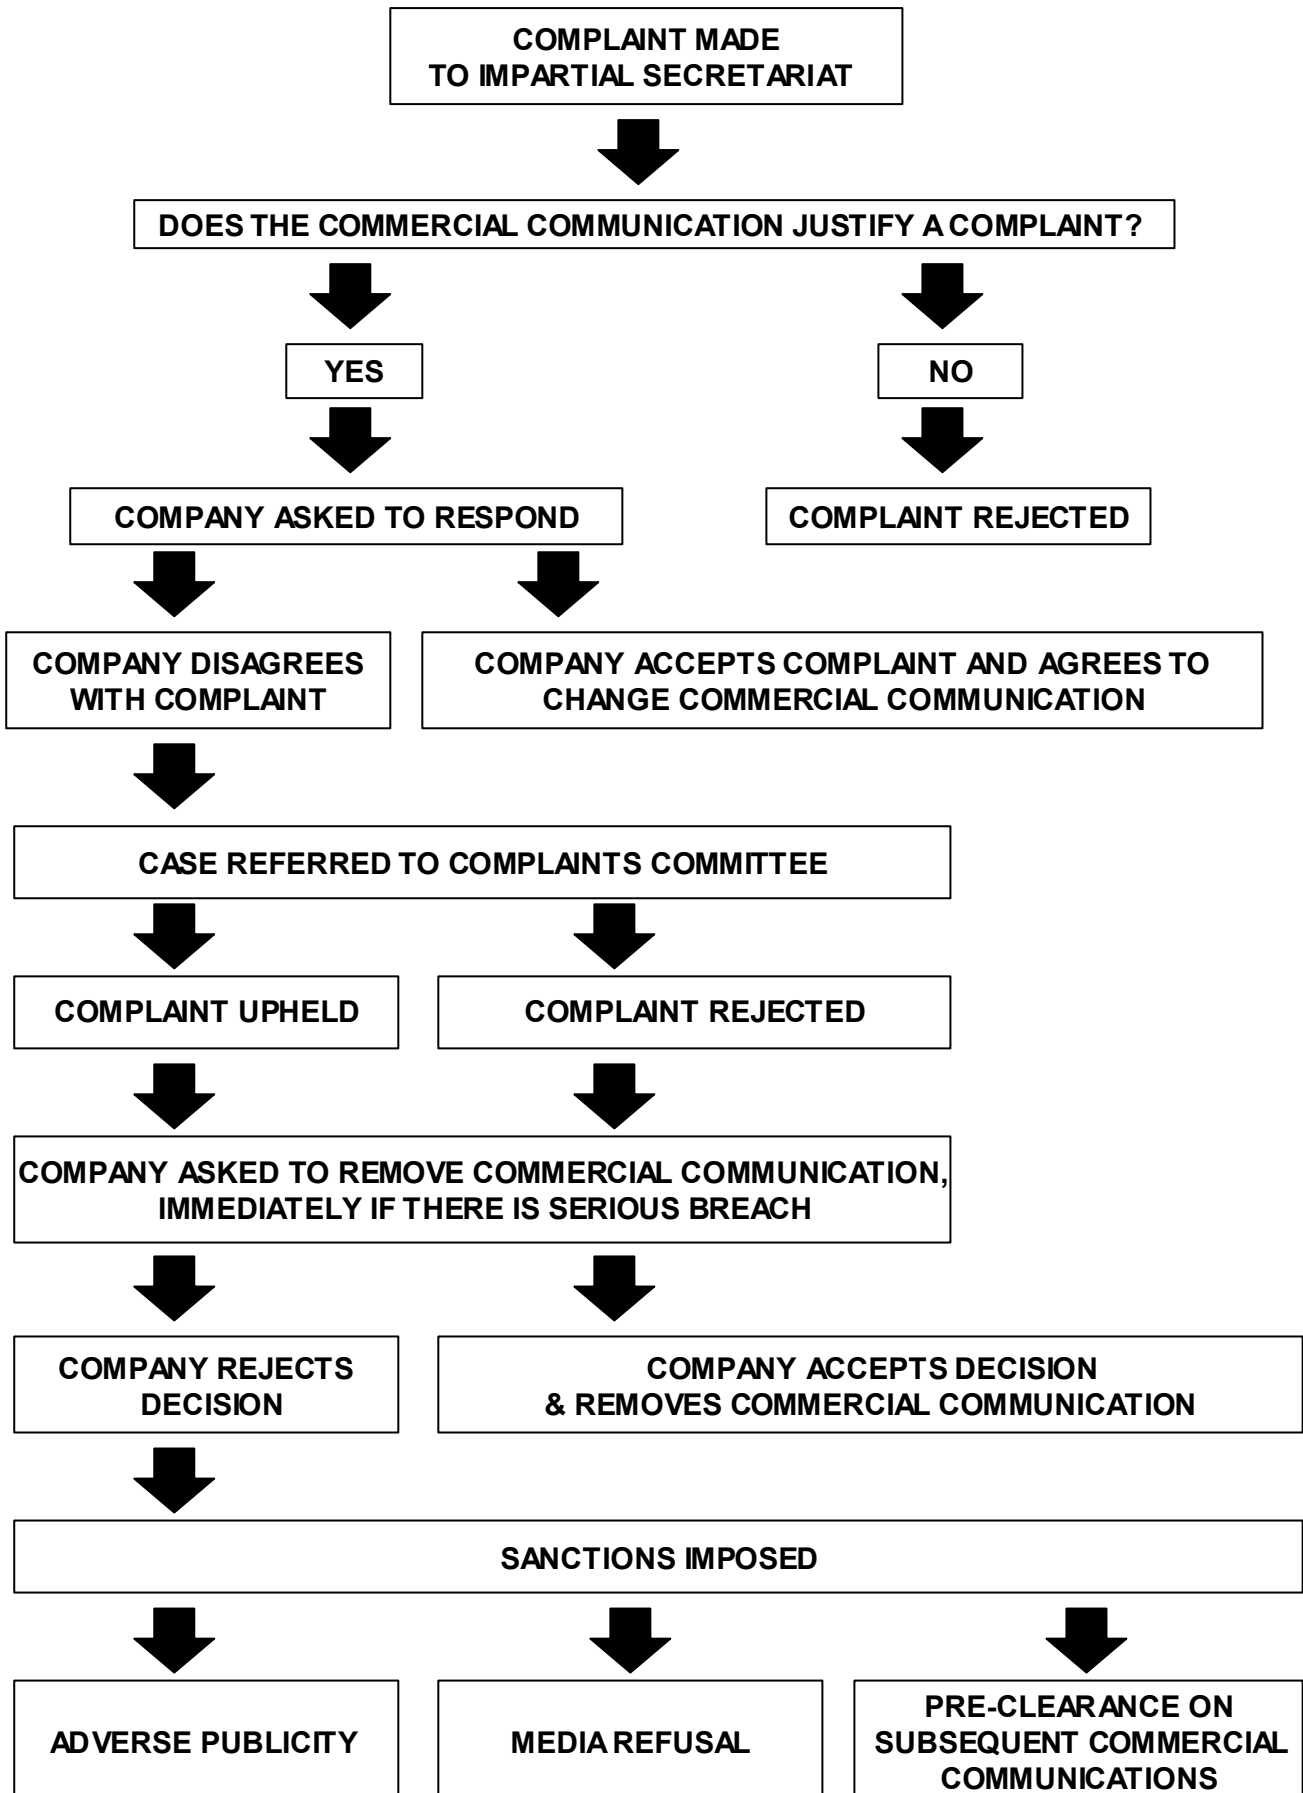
COMPLAINT MADE TO IMPARTIAL SECRETARIAT

DOES THE COMMERCIAL COMMUNICATION JUSTIFY A COMPLAINT?

YES

NO

COMPANY ASKED TO RESPOND

COMPLAINT REJECTED

COMPANY DISAGREES WITH COMPLAINT

COMPANY ACCEPTS COMPLAINT AND AGREES TO CHANGE COMMERCIAL COMMUNICATION

CASE REFERRED TO COMPLAINTS COMMITTEE

COMPLAINT UPHELD

COMPLAINT REJECTED

COMPANY ASKED TO REMOVE COMMERCIAL COMMUNICATION, IMMEDIATELY IF THERE IS SERIOUS BREACH

COMPANY REJECTS DECISION

COMPANY ACCEPTS DECISION & REMOVES COMMERCIAL COMMUNICATION

SANCTIONS IMPOSED

ADVERSE PUBLICITY

MEDIA REFUSAL

PRE-CLEARANCE ON SUBSEQUENT COMMERCIAL COMMUNICATIONS